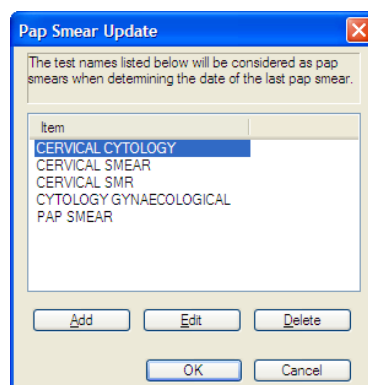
Pap Smear Update

The test names listed below will be considered as pap smears when determining the date of the last pap smear.

Item
CERVICAL CYTOLOGY
CERVICAL SMEAR
CERVICAL SMR
CYTOLOGY GYNAECOLOGICAL
PAP SMEAR

Add
Edit
Delete

OK
Cancel